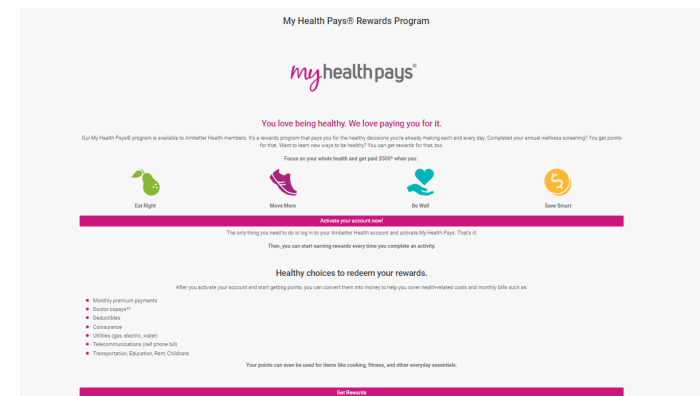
My Health Pays® Rewards Program

myhealthpays®

You love being healthy. We love paying you for it.

Our My Health Pays® program is available to Ambetter Health members. It's a rewards program that pays you for the healthy decisions you're already making each and every day. Completed your annual wellness screening? You get points for that. Want to learn new ways to be healthy? You can get rewards for that, too.

Focus on your whole health and get paid $500* when you:

Eat Right

Move More

Be Well

Save Smart

Activate your account now!

The only thing you need to do is log in to your Ambetter Health account and activate My Health Pays. That's it!

Then, you can start earning rewards every time you complete an activity.

Healthy choices to redeem your rewards.

After you activate your account and start getting points, you can convert them into money to help you cover healthrelated costs and monthly bills such as:

- Monthly premium payments
- Doctor copays**
- Deductibles
- Coinsurance
- Utilities (gas, electric, water)
- Telecommunications (cell phone bill)
- Transportation, Education, Rent, Childcare

Your points can even be used for items like cooking, fitness, and other everyday essentials.

Get Rewards